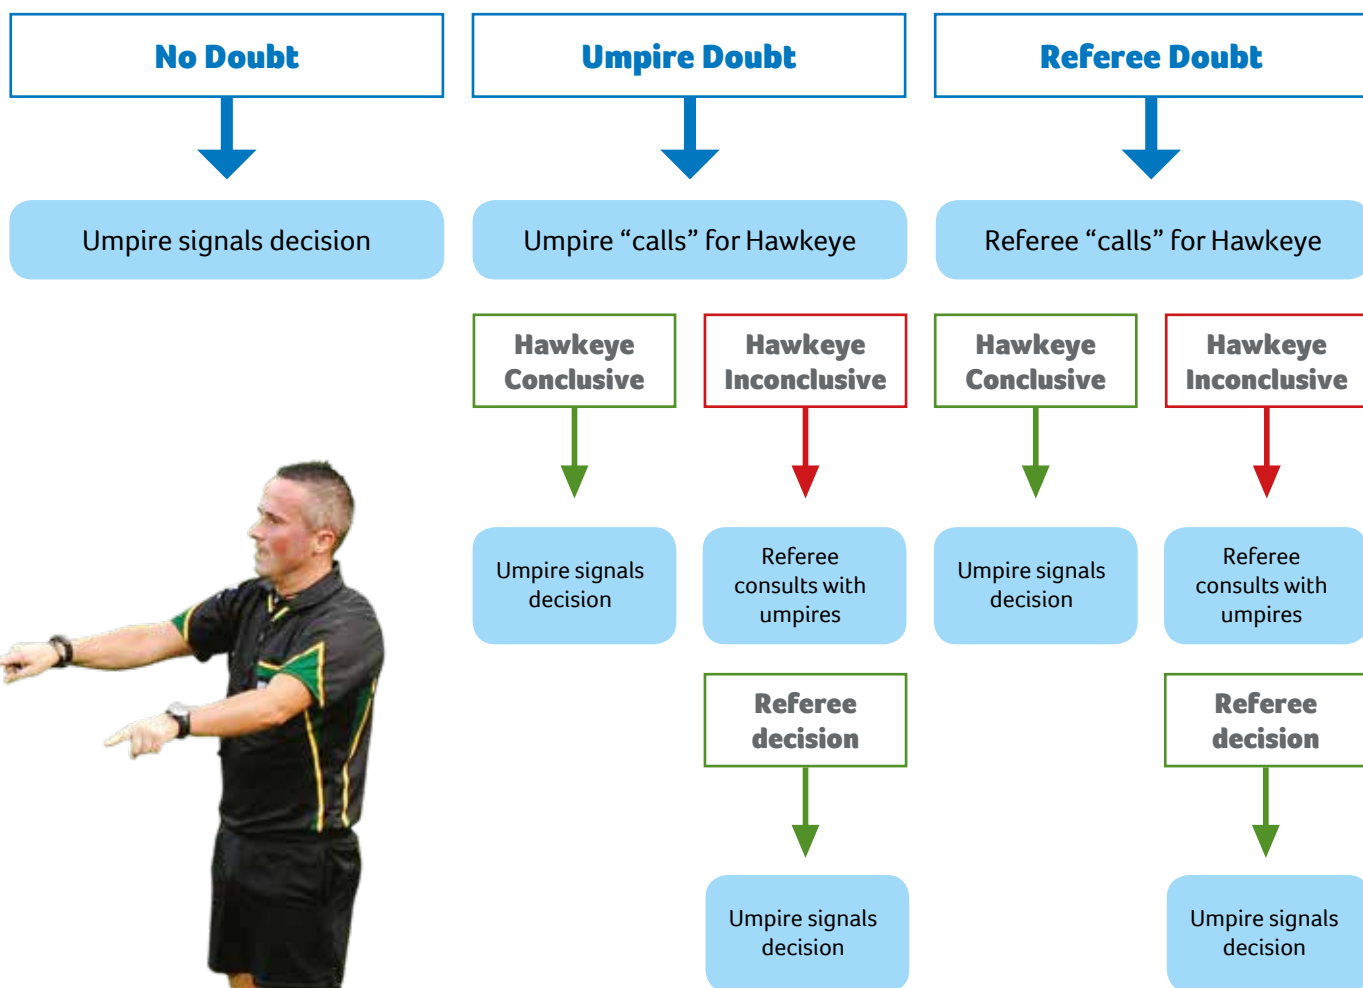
No Doubt

Umpire signals decision

Umpire Doubt

Umpire “calls” for Hawkeye

Hawkeye Conclusive

Umpire signals decision

Hawkeye Inconclusive

Referee consults with umpires

Referee decision

Umpire signals decision

Referee Doubt

Referee “calls” for Hawkeye

Hawkeye Conclusive

Umpire signals decision

Hawkeye Inconclusive

Referee consults with umpires

Referee decision

Umpire signals decision